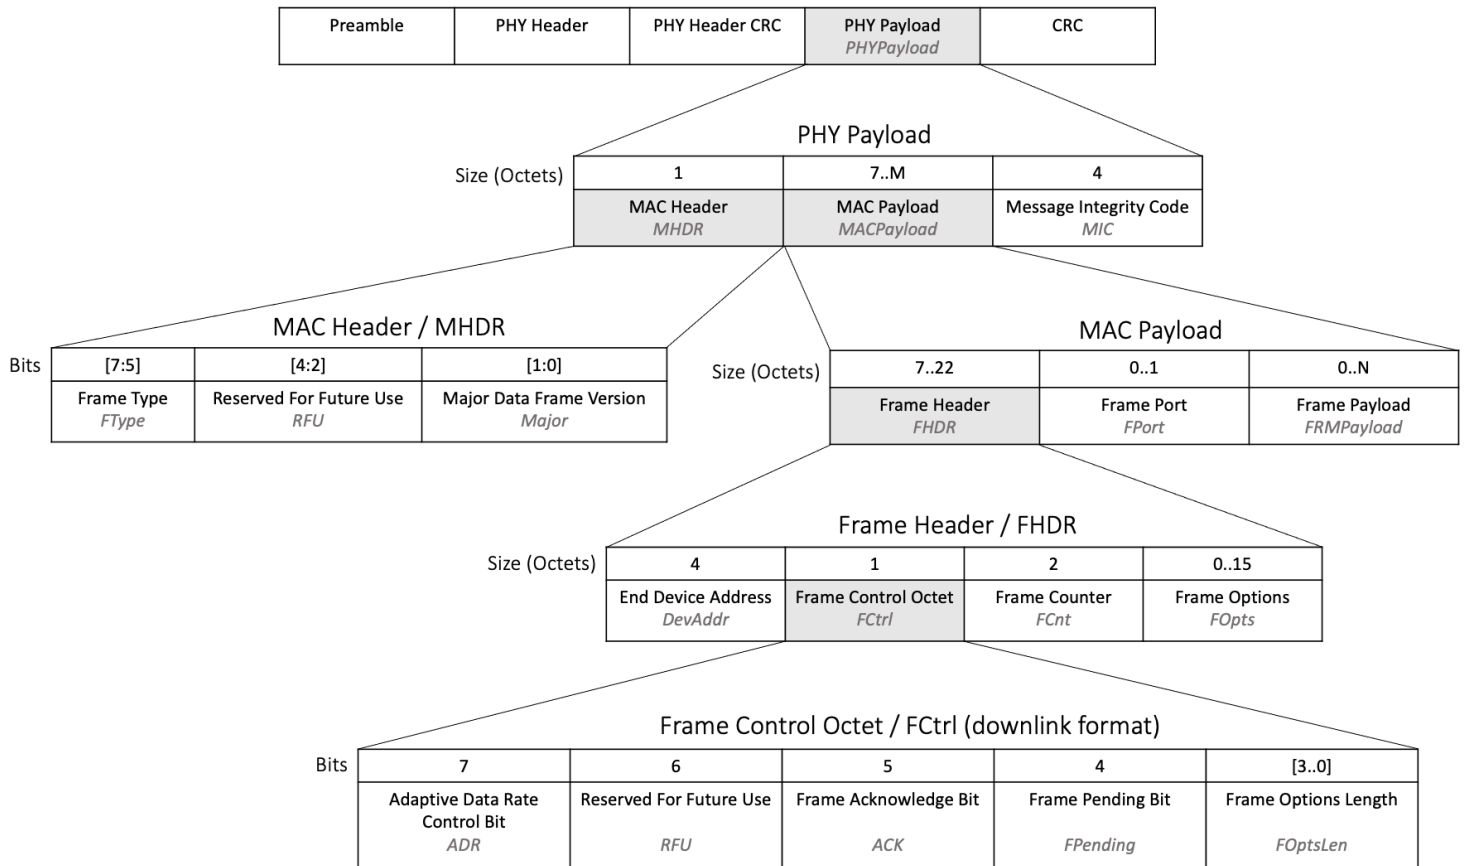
| Preamble | PHY Header | PHY Header CRC | PHY Payload *PHYPayload* | CRC |
|---|---|---|---|---|

PHY Payload

| Size (Octets) | 1 | 7..M | 4 |
|---|---|---|---|
| | MAC Header *MHDR* | MAC Payload *MACPayload* | Message Integrity Code *MIC* |

MAC Header / MHDR

| Bits | [7:5] | [4:2] | [1:0] |
|---|---|---|---|
| | Frame Type *FType* | Reserved For Future Use *RFU* | Major Data Frame Version *Major* |

MAC Payload

| Size (Octets) | 7..22 | 0..1 | 0..N |
|---|---|---|---|
| | Frame Header *FHDR* | Frame Port *FPort* | Frame Payload *FRMPayload* |

Frame Header / FHDR

| Size (Octets) | 4 | 1 | 2 | 0..15 |
|---|---|---|---|---|
| | End Device Address *DevAddr* | Frame Control Octet *FCtrl* | Frame Counter *FCnt* | Frame Options *FOpts* |

Frame Control Octet / FCtrl (downlink format)

| Bits | 7 | 6 | 5 | 4 | [3..0] |
|---|---|---|---|---|---|
| | Adaptive Data Rate Control Bit *ADR* | Reserved For Future Use *RFU* | Frame Acknowledge Bit *ACK* | Frame Pending Bit *FPending* | Frame Options Length *FOptsLen* |